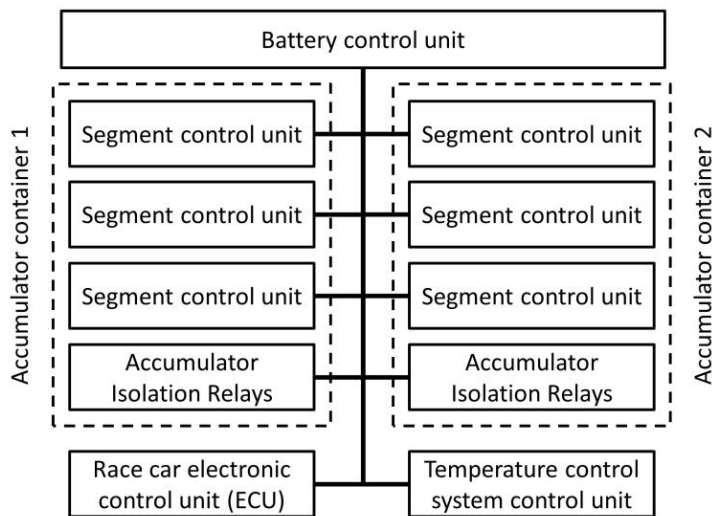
Battery control unit

Accumulator container 1

Segment control unit

Segment control unit

Segment control unit

Accumulator Isolation Relays

Accumulator container 2

Segment control unit

Segment control unit

Segment control unit

Accumulator Isolation Relays

Race car electronic control unit (ECU)

Temperature control system control unit